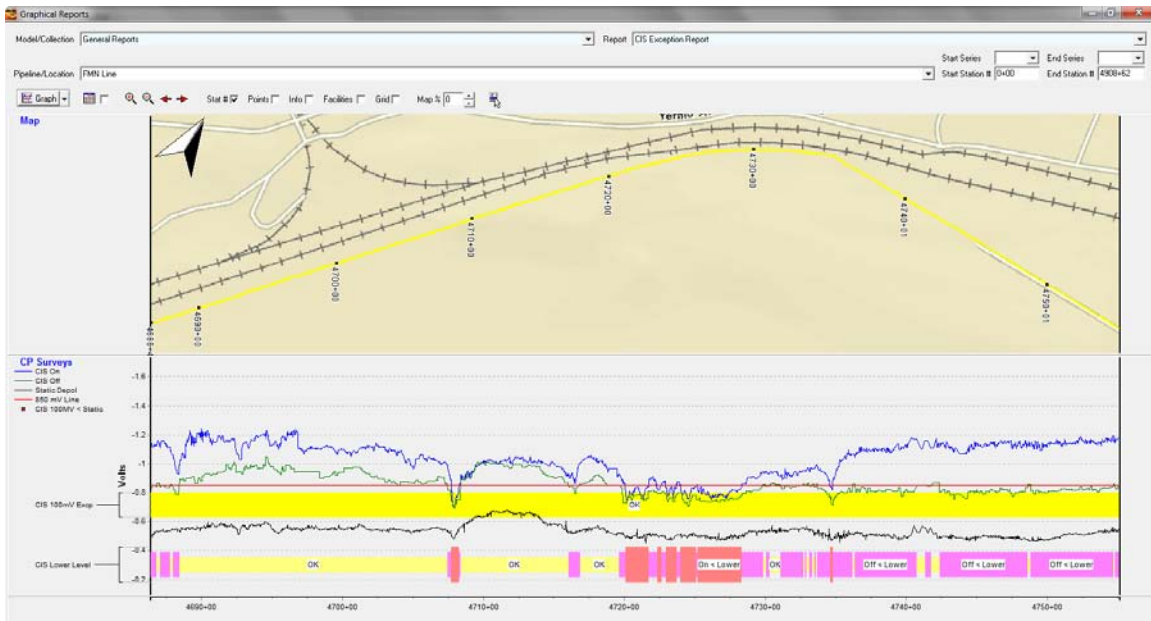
Graphical Reports

Model/Collection General Reports
Report CIS Exception Report
Start Series
End Series
Pipeline/Location FMN Line
Start Station # 0+00
End Station # 4908+62

Graph
Stat # Points Info Facilities Grid Map % 0

Map

Ternly

4690+00
4700+00
4710+00
4720+00
4730+00
4740+01
4750+01

CP Surveys
CIS On
CIS Off
Static Depol
850 mV Line
CIS 100MV < Static

-1.6
-1.4
-1.2
-1
-0.8
-0.6
-0.4
-0.2
Volts

CIS 100mV Exop
OK

CIS Lower Level
OK
OK
OK
On < Lower
OK
Off < Lower
Off < Lower
Off < Lower

4690+00
4700+00
4710+00
4720+00
4730+00
4740+00
4750+00